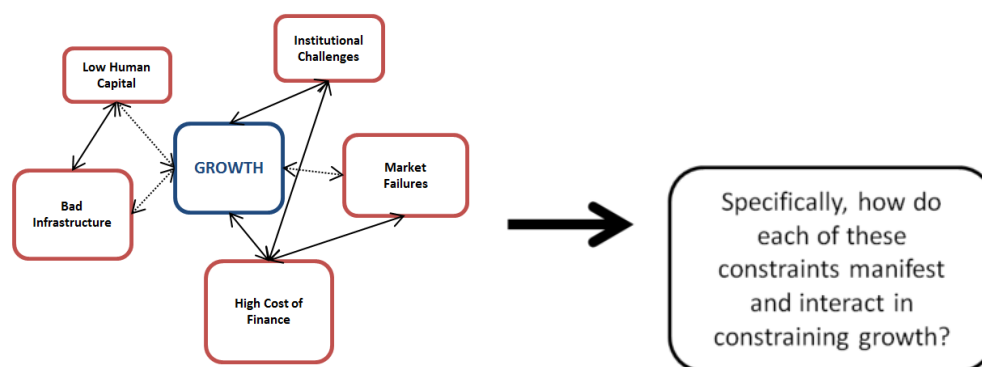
Institutional Challenges

Low Human Capital

GROWTH

Market Failures

Bad Infrastructure

High Cost of Finance

Specifically, how do each of these constraints manifest and interact in constraining growth?